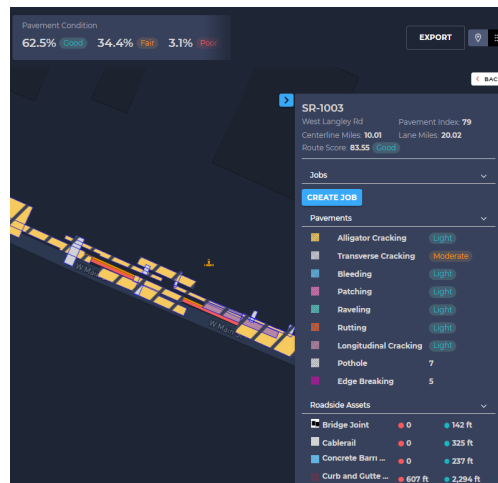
Pavement Condition

62.5% Good 34.4% Pair 3.1% Poo

EXPORT

BAC

W Main

W Main

SR-1003

West Langley Rd

Pavement Index: 79

Centerline Miles: 10.01

Lane Miles: 20.02

Route Score: 83.55 Good

Jobs

CREATE JOB

Pavements

| | | |
|---|---|---|
| Alligator Cracking | Light |
| Transverse Cracking | Moderate |
| Bleeding | Light |
| Patching | Light |
| Raveling | Light |
| Rutting | Light |
| Longitudinal Cracking | Light |
| Pothole | 7 |
| Edge Breaking | 5 |

Roadside Assets

| | | |
|---|---|---|
| Bridge Joint | 0 | 142 ft |
| Cablerail | 0 | 325 ft |
| Concrete Barri ... | 0 | 237 ft |
| Curb and Gutte ... | 607 ft | 2,294 ft |